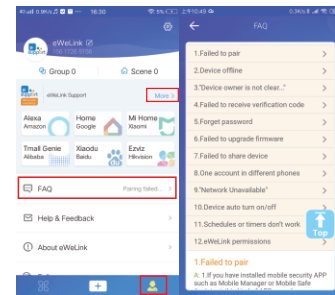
16:30

eWeLink

Group 0

Scene 0

eWeLink Support

More >

Alexa
Amazon

Home
Google

Mi Home
Xiaomi

Tmall Genie
Alibaba

Xiaodu
Baidu

Ezviz
Hikvision

FAQ

Pairing failed...

Help & Feedback

About eWeLink

FAQ

1.Failed to pair

2.Device offline

3."Device owner is not clear..."

4.Failed to receive verification code

5.Forget password

6.Failed to upgrade firmware

7.Failed to share device

8.One account in different phones

9."Network Unavailable"

10.Device auto turn on/off

11.Schedules or timers don't work

12.eWeLink permissions

Top

1.Failed to pair

A: 1.If you have installed mobile security APP such as Mobile Manager or Mobile Safe